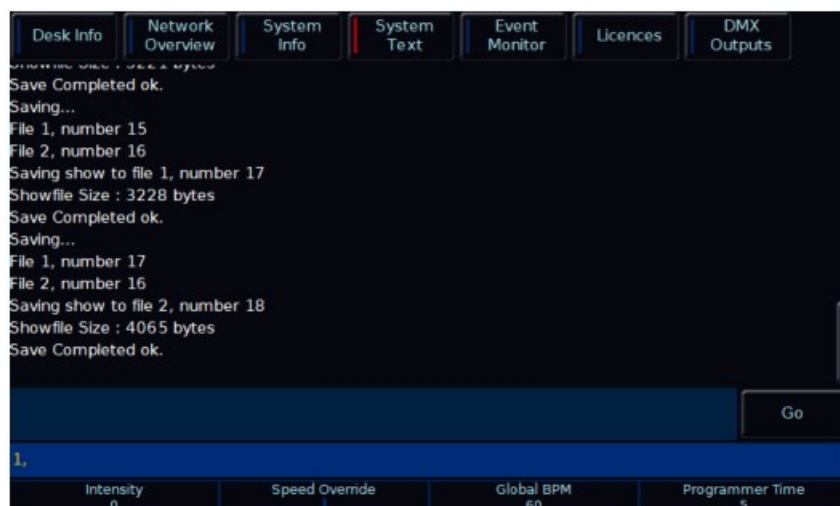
Desk Info | Network Overview | System Info | System Text | Event Monitor | Licences | DMX Outputs

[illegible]
Save Completed ok.
Saving...
File 1, number 15
File 2, number 16
Saving show to file 1, number 17
Showfile Size : 3228 bytes
Save Completed ok.
Saving...
File 1, number 17
File 2, number 16
Saving show to file 2, number 18
Showfile Size : 4065 bytes
Save Completed ok.

Go

1,

Intensity
0
Speed Override
Global BPM
60
Programmer Time
5